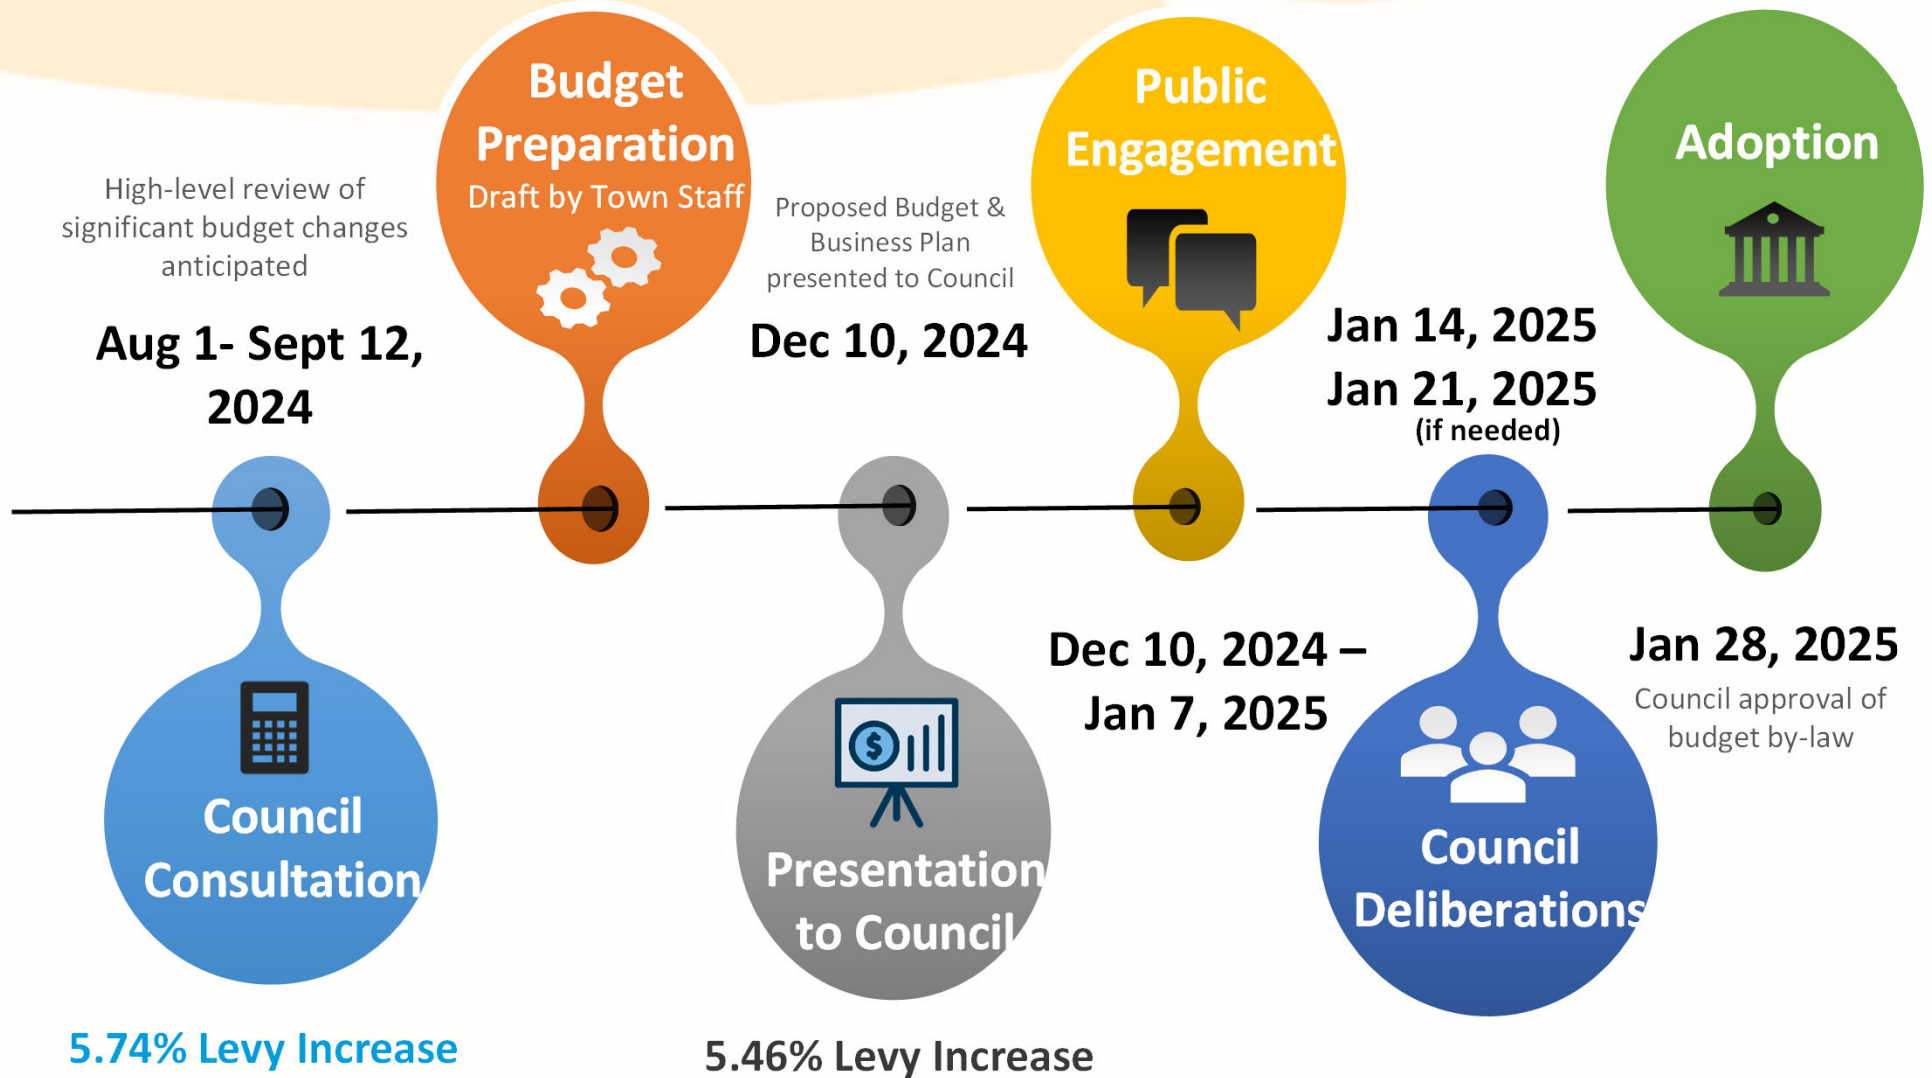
High-level review of significant budget changes anticipated

Aug 1- Sept 12, 2024

Council Consultation

5.74% Levy Increase

Budget Preparation
Draft by Town Staff

Proposed Budget & Business Plan presented to Council

Dec 10, 2024

Presentation to Council

5.46% Levy Increase

Public Engagement

Dec 10, 2024 – Jan 7, 2025

Jan 14, 2025
Jan 21, 2025
(if needed)

Council Deliberations

Adoption

Jan 28, 2025
Council approval of budget by-law